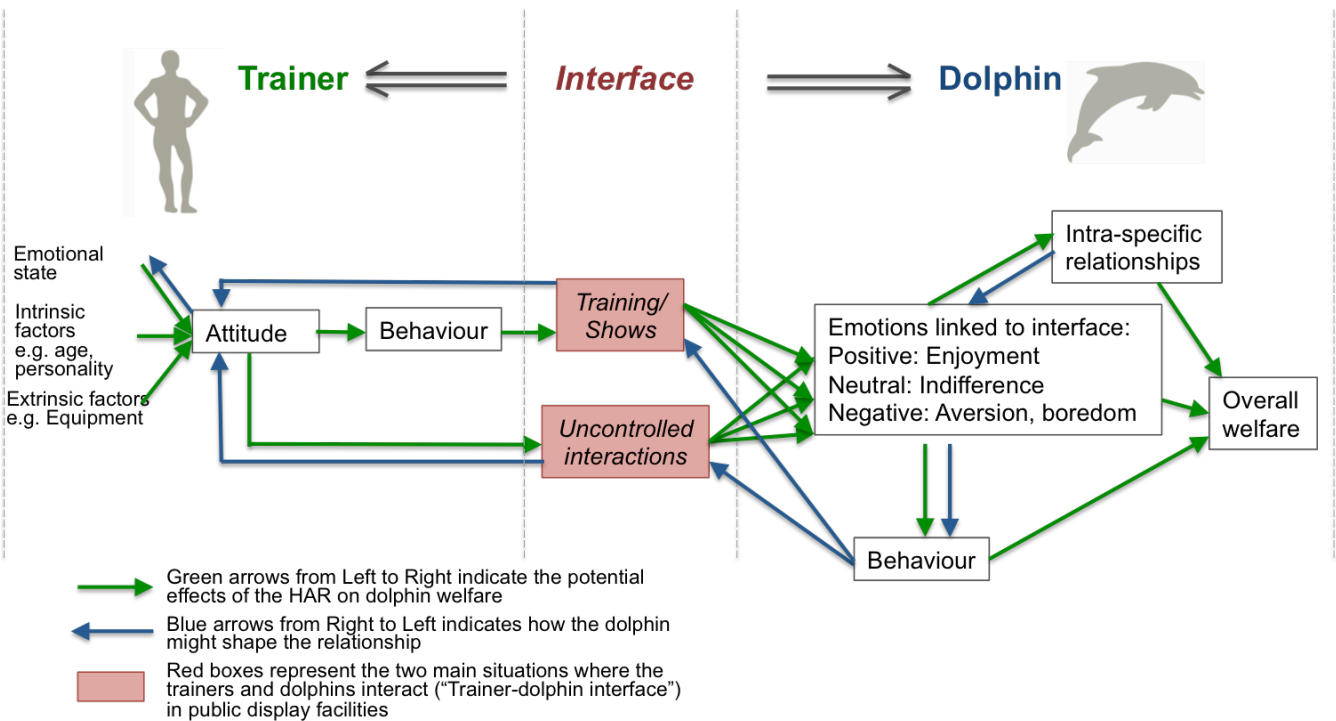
Trainer

Interface

Dolphin

Emotional state

Intrinsic factors e.g. age, personality

Extrinsic factors e.g. Equipment

Attitude

Behaviour

Training/ Shows

Uncontrolled interactions

Intra-specific relationships

Emotions linked to interface:
Positive: Enjoyment
Neutral: Indifference
Negative: Aversion, boredom

Overall welfare

Behaviour

Green arrows from Left to Right indicate the potential effects of the HAR on dolphin welfare

Blue arrows from Right to Left indicates how the dolphin might shape the relationship

Red boxes represent the two main situations where the trainers and dolphins interact ("Trainer-dolphin interface") in public display facilities